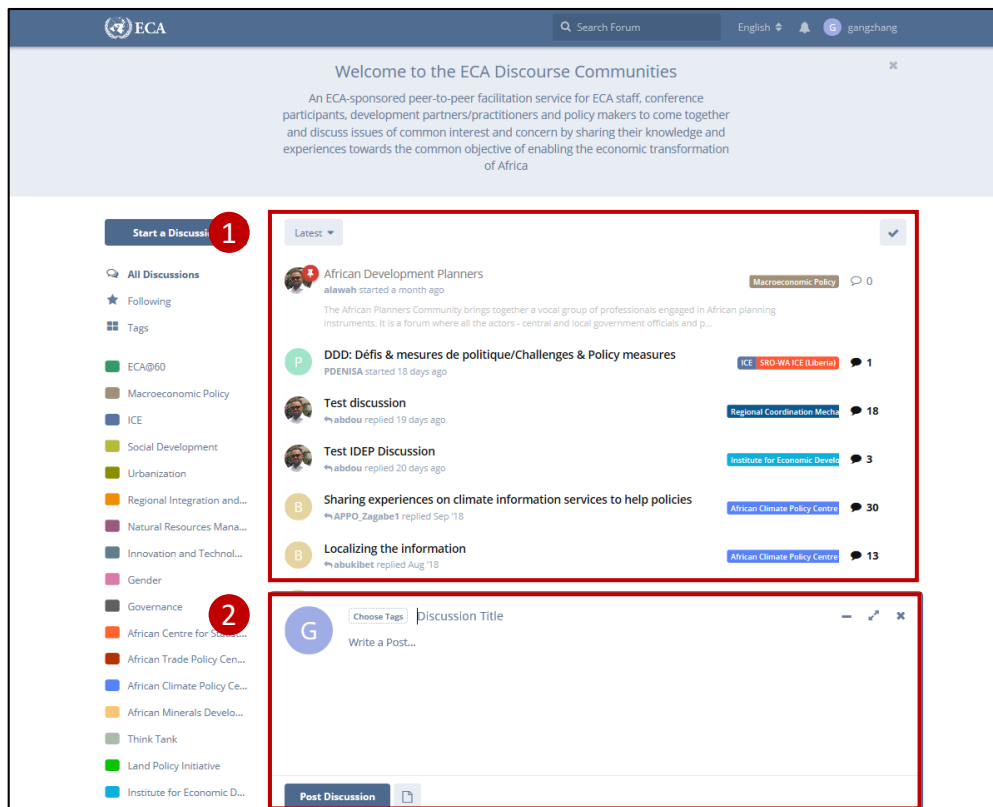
ECA

Search Forum

English

G gangzhang

Welcome to the ECA Discourse Communities

An ECA-sponsored peer-to-peer facilitation service for ECA staff, conference participants, development partners/practitioners and policy makers to come together and discuss issues of common interest and concern by sharing their knowledge and experiences towards the common objective of enabling the economic transformation of Africa

Start a Discussi

1

All Discussions
Following
Tags

ECA@60
Macroeconomic Policy
ICE
Social Development
Urbanization
Regional Integration and...
Natural Resources Mana...
Innovation and Technol...
Gender
Governance
African Centre for Stat...
African Trade Policy Cen...
African Climate Policy Ce...
African Minerals Develo...
Think Tank
Land Policy Initiative
Institute for Economic D...

Latest

African Development Planners
alawah started a month ago
The African Planners Community brings together a vocal group of professionals engaged in African planning instruments. It is a forum where all the actors - central and local government officials and p...
Macroeconomic Policy 0

P DDD: Défis & mesures de politique/Challenges & Policy measures
PDENISA started 18 days ago
ICE SRO-WA ICE (Liberia) 1

Test discussion
abdou replied 19 days ago
Regional Coordination Mecha 18

Test IDEP Discussion
abdou replied 20 days ago
Institute for Economic Develo 3

B Sharing experiences on climate information services to help policies
APPO_Zagabe1 replied Sep '18
African Climate Policy Centre 30

B Localizing the information
abukibet replied Aug '18
African Climate Policy Centre 13

2

G Choose Tags Discussion Title
Write a Post...

Post Discussion